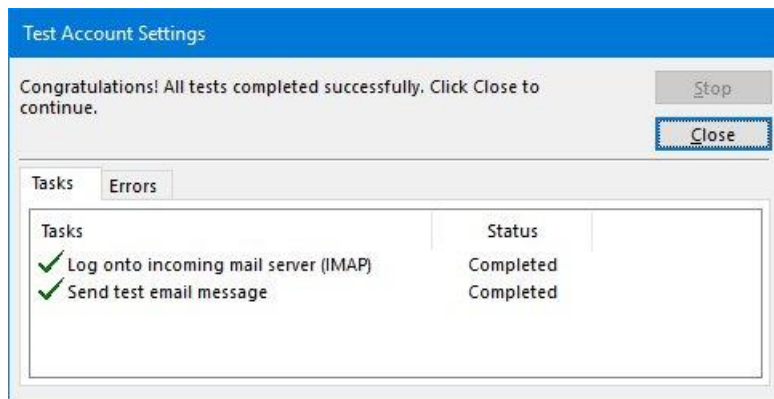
Test Account Settings

Congratulations! All tests completed successfully. Click Close to continue.

Stop

Close

Tasks | Errors

| Tasks | Status |
|---|---|
| Log onto incoming mail server (IMAP) | Completed |
| Send test email message | Completed |